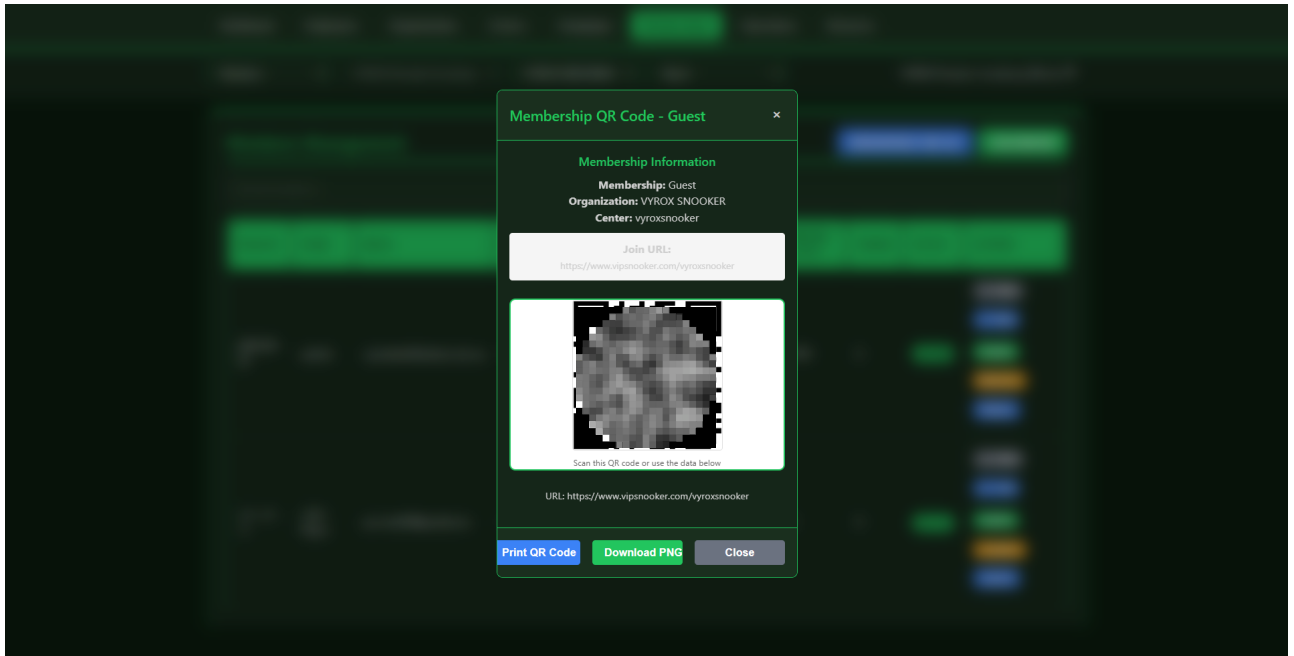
Membership QR Code - Guest ×

Membership Information

Membership: Guest
Organization: VYROX SNOOKER
Center: vyroxsnooker

Join URL:
https://www.vipsnooker.com/vyroxsnooker

Scan this QR code or use the data below

URL: https://www.vipsnooker.com/vyroxsnooker

Print QR Code
Download PNG
Close